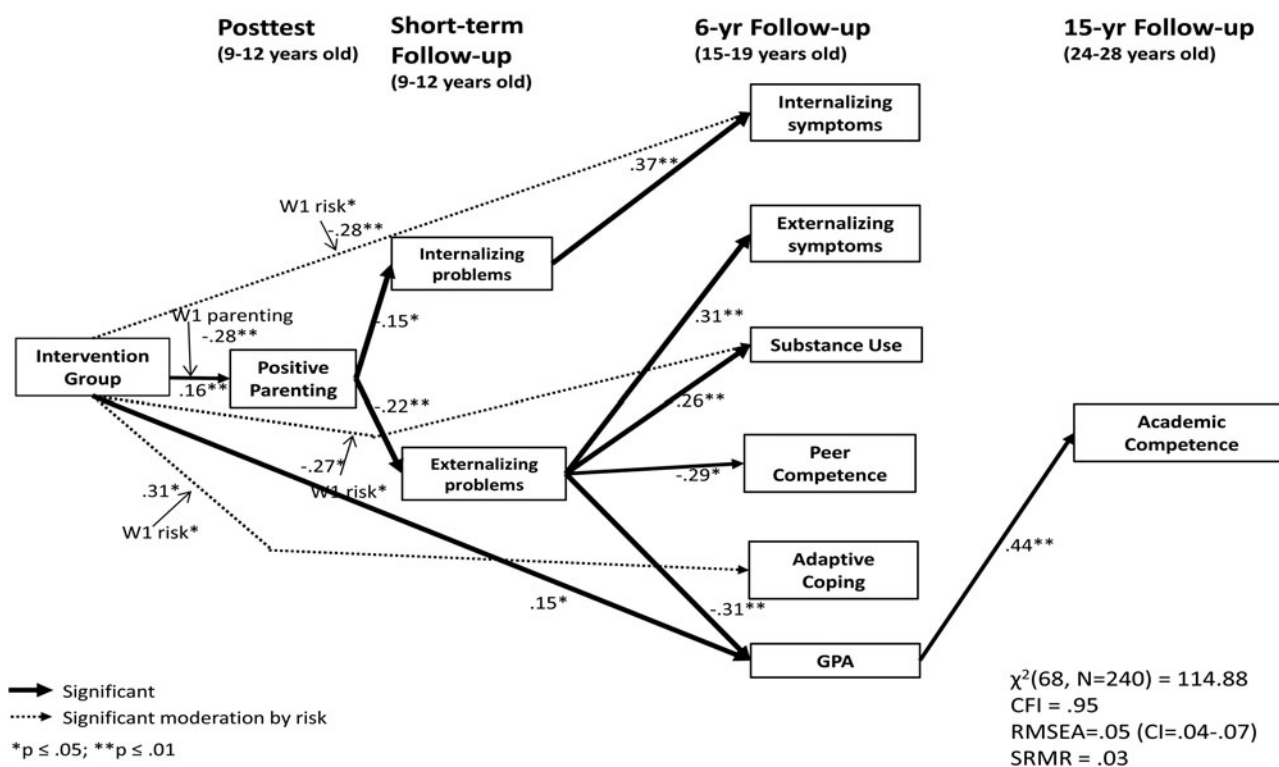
Posttest
(9-12 years old)

Short-term Follow-up
(9-12 years old)

6-yr Follow-up
(15-19 years old)

15-yr Follow-up
(24-28 years old)

Internalizing symptoms

.37**

W1 risk*
-.28**

Externalizing symptoms

Internalizing problems

W1 parenting
-.28**

-.15*

.31**

Substance Use

Intervention Group

.16**

Positive Parenting

-.22**

.26**

Academic Competence

-.27*

W1 risk*

Externalizing problems

-.29*

Peer Competence

.31*

W1 risk*

Adaptive Coping

.44**

.15*

-.31**

GPA

Significant

Significant moderation by risk

*p ≤ .05; **p ≤ .01

$\chi^2$(68, N=240) = 114.88
CFI = .95
RMSEA=.05 (CI=.04-.07)
SRMR = .03